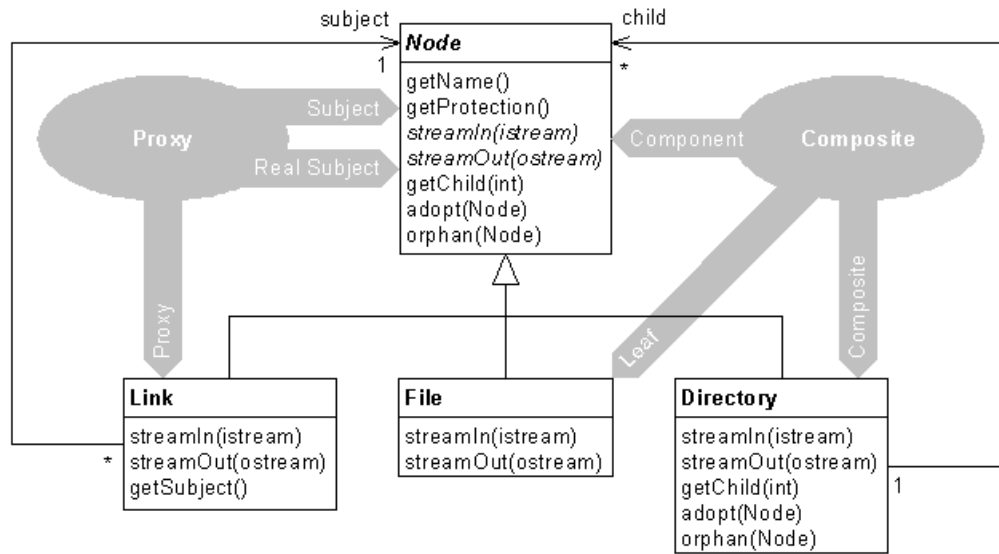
subject

child

1

*

Node

getName()
getProtection()
streamIn(istream)
streamOut(ostream)
getChild(int)
adopt(Node)
orphan(Node)

Proxy

Subject

Real Subject

Component

Composite

Proxy

Leaf

Composite

Link

streamIn(istream)
streamOut(ostream)
getSubject()

*

File

streamIn(istream)
streamOut(ostream)

Directory

streamIn(istream)
streamOut(ostream)
getChild(int)
adopt(Node)
orphan(Node)

1